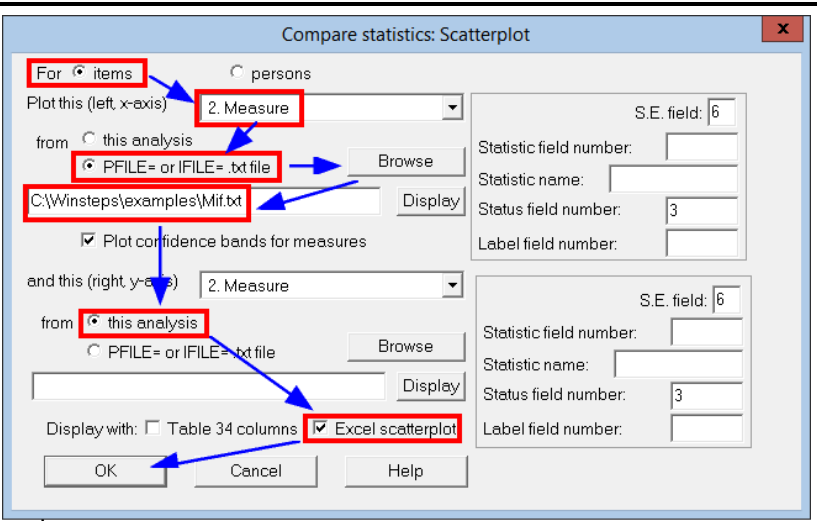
Compare statistics: Scatterplot

For items

persons

Plot this (left, x-axis) 2. Measure

from this analysis

PFILE= or IFILE= .txt file

Browse

C:\Winsteps\examples\Mif.txt

Display

Plot confidence bands for measures

and this (right, y-axis) 2. Measure

from this analysis

PFILE= or IFILE= .txt file

Browse

Display

Display with: Table 34 columns Excel scatterplot

OK Cancel Help

S.E. field: 6

Statistic field number:

Statistic name:

Status field number: 3

Label field number:

S.E. field: 6

Statistic field number:

Statistic name:

Status field number: 3

Label field number: